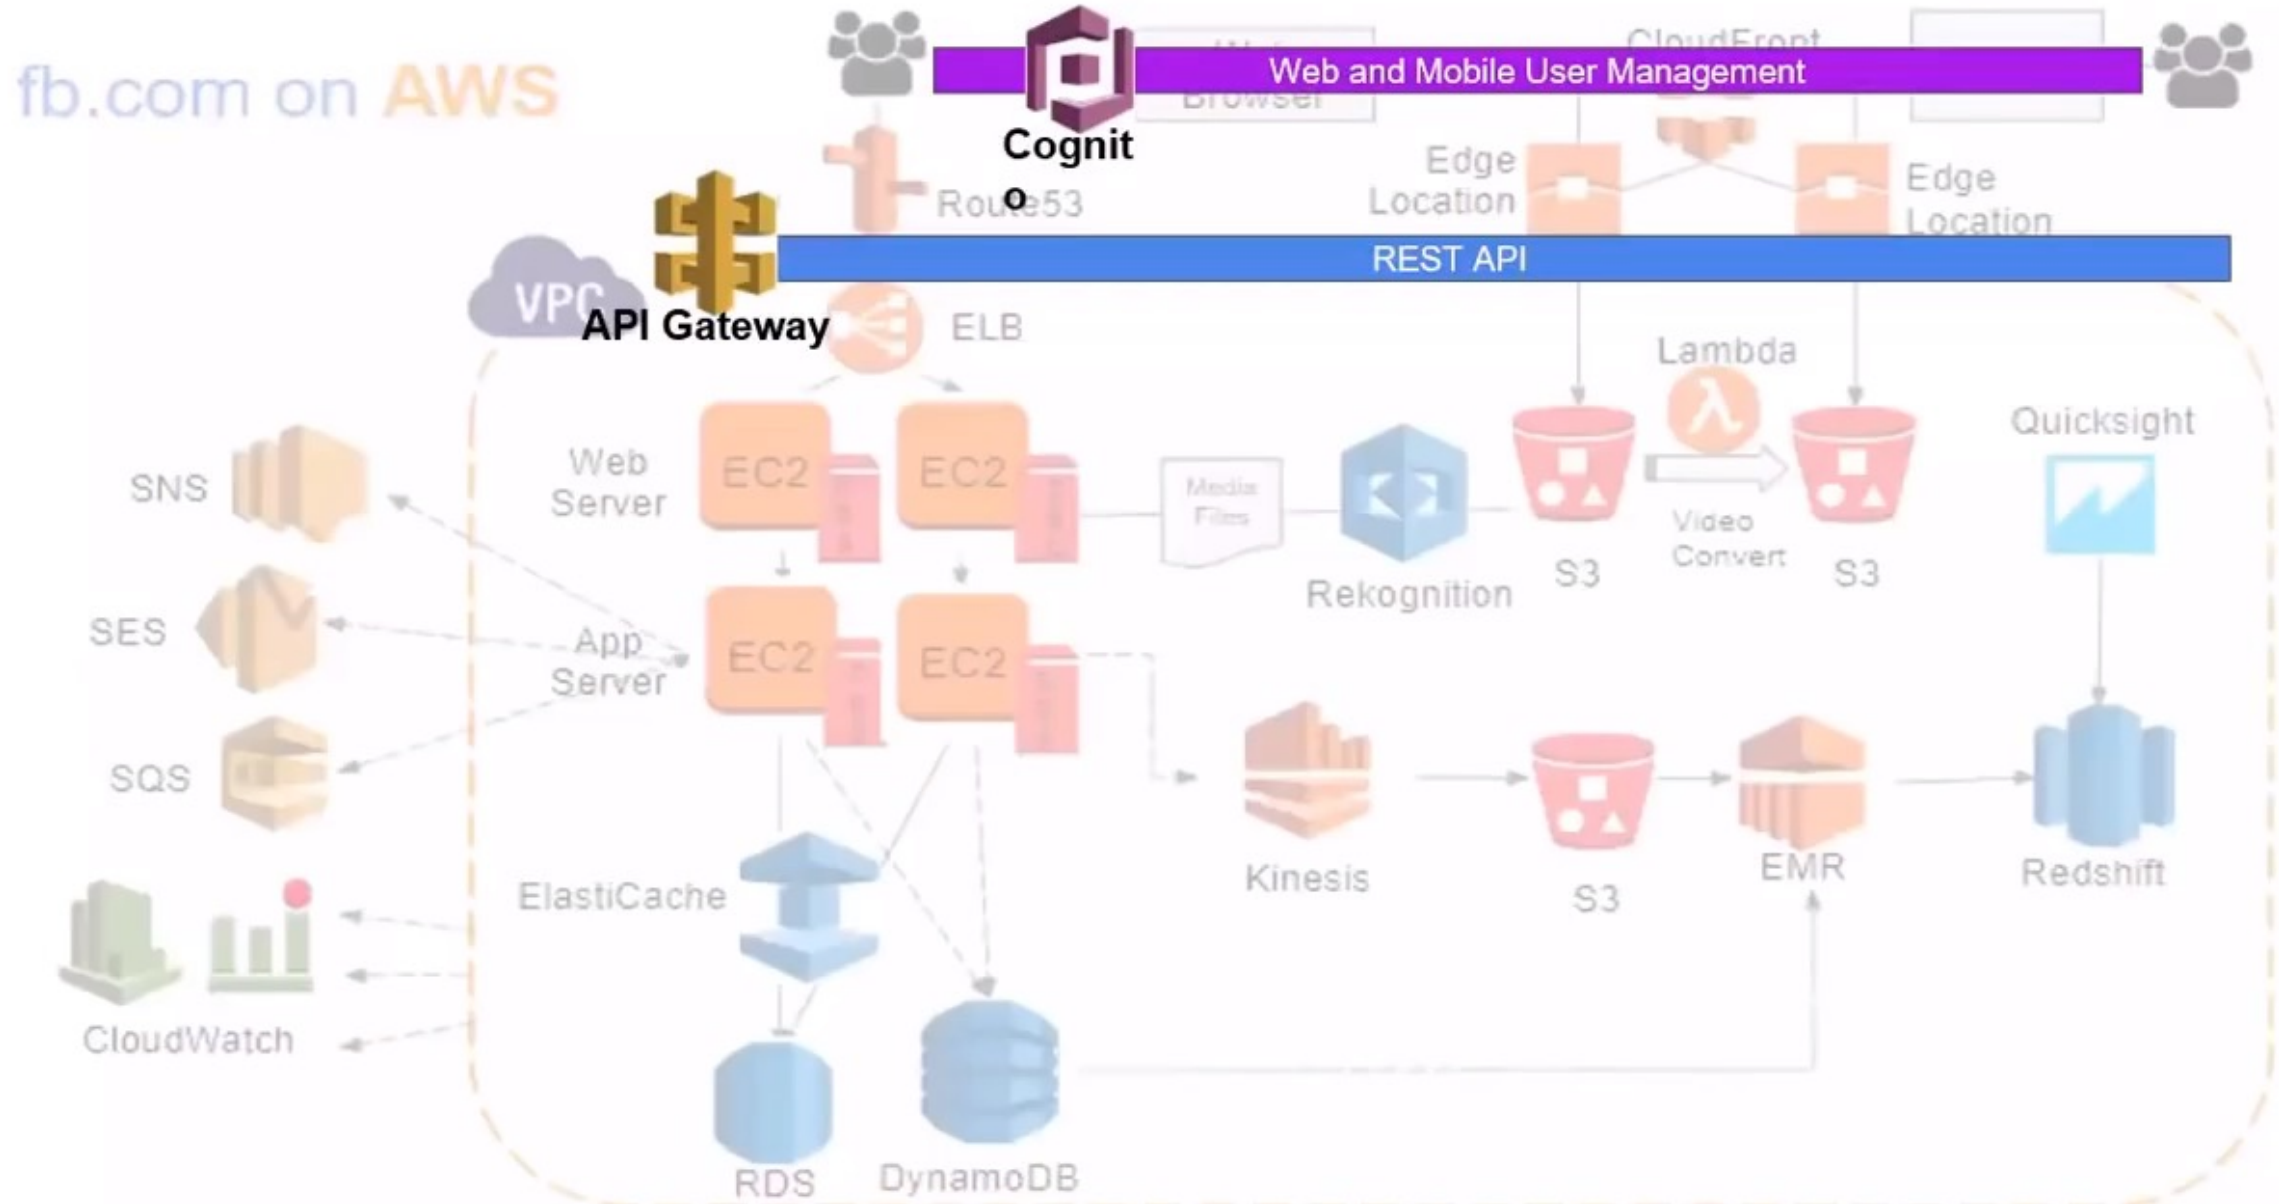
fb.com on AWS

Web and Mobile User Management

Cognito

Route53

Edge Location

Edge Location

REST API

VPC

API Gateway

ELB

Lambda

Quicksight

SNS

Web Server

EC2

EC2

Media Files

Rekognition

S3

Video Convert

S3

SES

App Server

EC2

EC2

SQS

Kinesis

S3

EMR

Redshift

ElastiCache

CloudWatch

RDS

DynamoDB